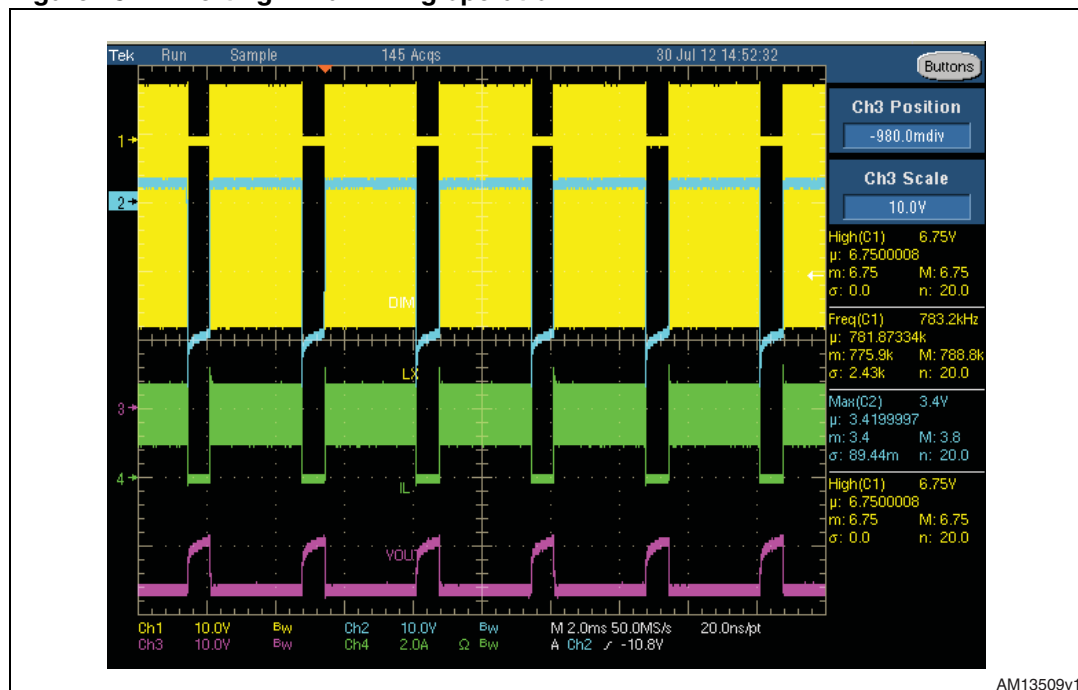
Tek Run Sample 145 Acqs 30 Jul 12 14:52:32

Buttons

Ch3 Position
-980.0mdiv

Ch3 Scale
10.0V

High(C1) 6.75V
µ: 6.7500008
m: 6.75 M: 6.75
σ: 0.0 n: 20.0

Freq(C1) 783.2kHz
µ: 781.87334k
m: 775.9k M: 788.8k
σ: 2.43k n: 20.0

Max(C2) 3.4V
µ: 3.4199997
m: 3.4 M: 3.8
σ: 89.44m n: 20.0

High(C1) 6.75V
µ: 6.7500008
m: 6.75 M: 6.75
σ: 0.0 n: 20.0

1
2
3
4

DIM
LX
IL
VOUT

Ch1 10.0V Bw Ch2 10.0V Bw M 2.0ms 50.0MS/s 20.0ns/pt
Ch3 10.0V Bw Ch4 2.0A Ω Bw A Ch2 ⁄ -10.8V

AM13509v1